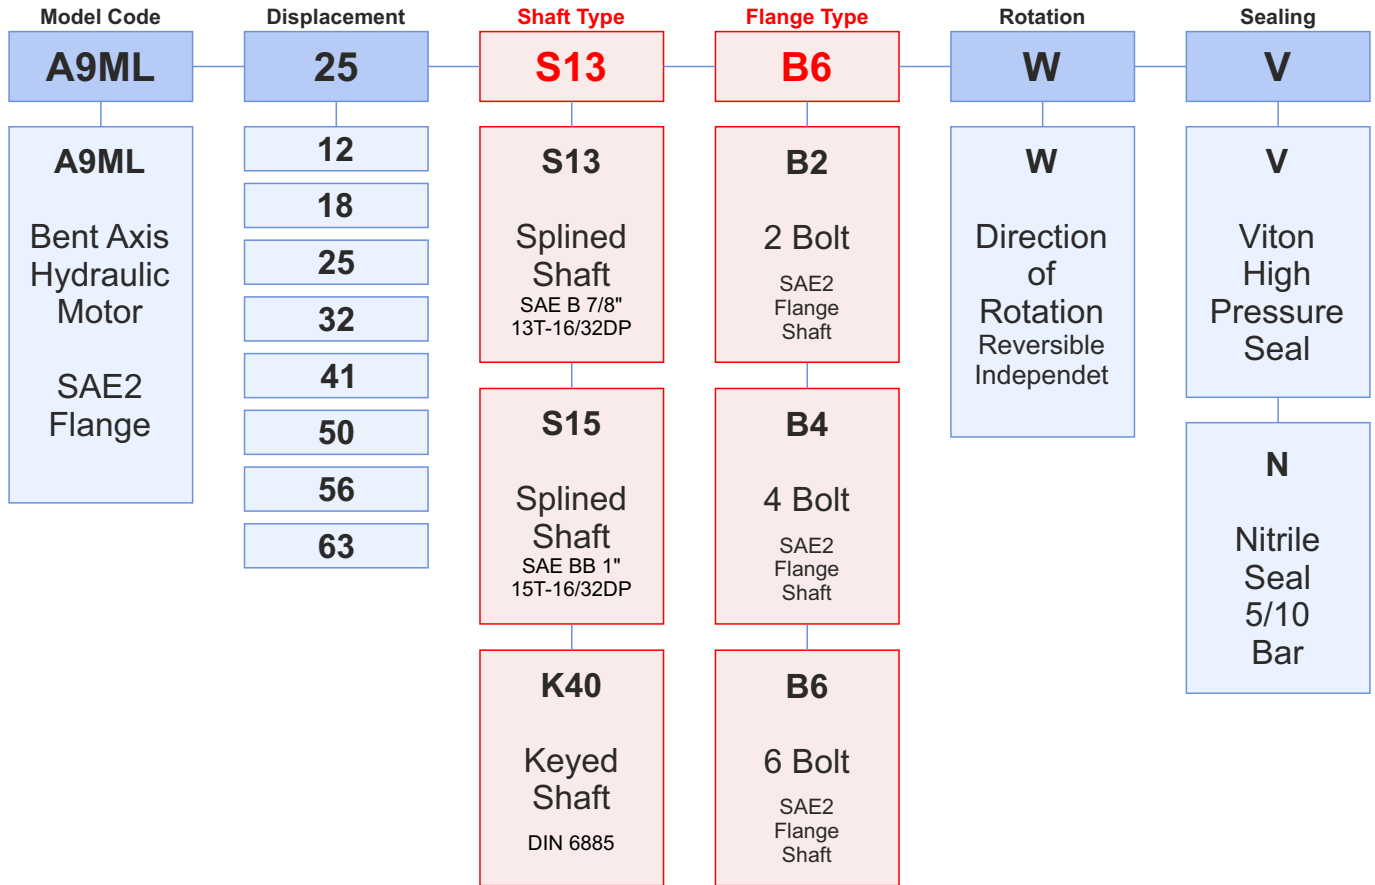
Model Code
A9ML

A9ML

Bent Axis Hydraulic Motor

SAE2 Flange

Displacement
25

12
18
25
32
41
50
56
63

Shaft Type
S13

S13

Splined Shaft
SAE B 7/8"
13T-16/32DP

S15

Splined Shaft
SAE BB 1"
15T-16/32DP

K40

Keyed Shaft

DIN 6885

Flange Type
B6

B2

2 Bolt

SAE2 Flange Shaft

B4

4 Bolt

SAE2 Flange Shaft

B6

6 Bolt

SAE2 Flange Shaft

Rotation
W

W

Direction of Rotation
Reversible Independet

Sealing
V

V

Viton High Pressure Seal

N

Nitrile Seal 5/10 Bar